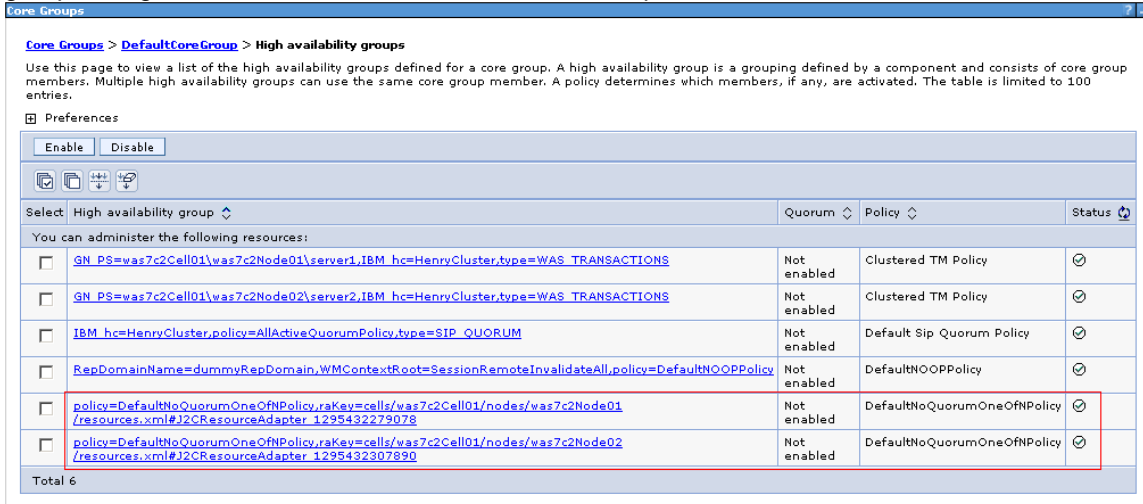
Core Groups

?

Core Groups > DefaultCoreGroup > High availability groups

Use this page to view a list of the high availability groups defined for a core group. A high availability is a grouping defined by a component and consists of core group members. Multiple high availability groups can use the same core group member. A policy determines which members, if any, are activated. The table is limited to 100 entries.

⊞ Preferences

Enable Disable

| Select | High availability group | Quorum | Policy | Status |
|---|---|---|---|---|
| You can administer the following resources: | | | | |
| ☐ | GN_PS=was7c2Cell01\was7c2Node01\server1,IBM_hc=HenryCluster,type=WAS_TRANSACTIONS | Not enabled | Clustered TM Policy | ⊘ |
| ☐ | GN_PS=was7c2Cell01\was7c2Node02\server2,IBM_hc=HenryCluster,type=WAS_TRANSACTIONS | Not enabled | Clustered TM Policy | ⊘ |
| ☐ | IBM_hc=HenryCluster,policy=AllActiveQuorumPolicy,type=SIP_QUORUM | Not enabled | Default Sip Quorum Policy | ⊘ |
| ☐ | RepDomainName=dummyRepDomain,WMContextRoot=SessionRemoteInvalidateAll,policy=DefaultNOOPPolicy | Not enabled | DefaultNOOPPolicy | ⊘ |
| ☐ | policy=DefaultNoQuorumOneOfNPolicy,raKey=cells/was7c2Cell01/nodes/was7c2Node01/resources.xml#J2CResourceAdapter_1295432279078 | Not enabled | DefaultNoQuorumOneOfNPolicy | ⊘ |
| ☐ | policy=DefaultNoQuorumOneOfNPolicy,raKey=cells/was7c2Cell01/nodes/was7c2Node02/resources.xml#J2CResourceAdapter_1295432307890 | Not enabled | DefaultNoQuorumOneOfNPolicy | ⊘ |

Total 6